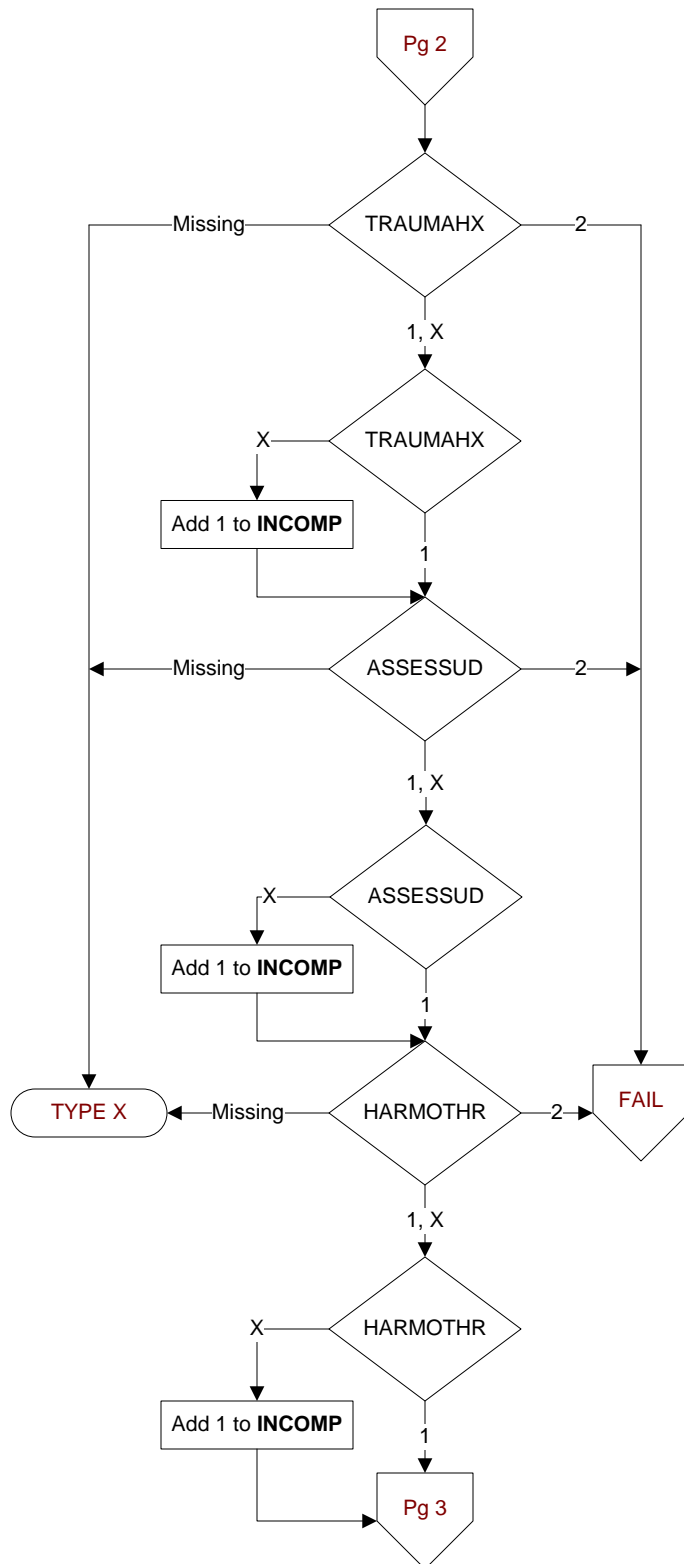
Pg 2

TRAUMAHX

Missing

2

1, X

TRAUMAHX

X

Add 1 to **INCOMP**

1

ASSESSUD

Missing

2

1, X

ASSESSUD

X

Add 1 to **INCOMP**

1

HARMOTHR

TYPE X

Missing

2

FAIL

1, X

HARMOTHR

X

Add 1 to **INCOMP**

1

Pg 3